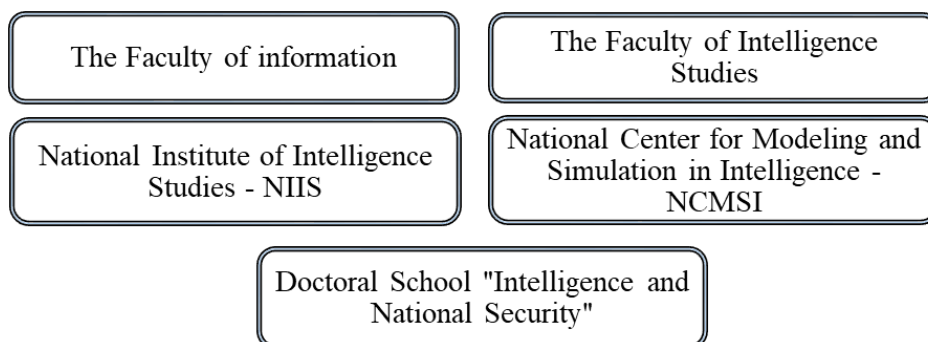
The Faculty of information

The Faculty of Intelligence Studies

National Institute of Intelligence Studies - NIIS

National Center for Modeling and Simulation in Intelligence - NCMSI

Doctoral School "Intelligence and National Security"